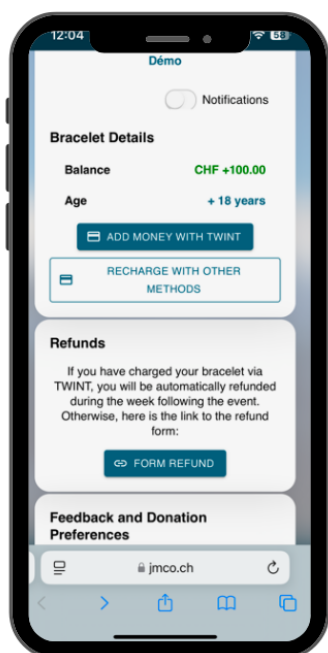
12:04

58

Démo

Notifications

Bracelet Details

Balance CHF +100.00

Age + 18 years

ADD MONEY WITH TWINT

RECHARGE WITH OTHER METHODS

Refunds

If you have charged your bracelet via TWINT, you will be automatically refunded during the week following the event. Otherwise, here is the link to the refund form:

FORM REFUND

Feedback and Donation Preferences

jmco.ch